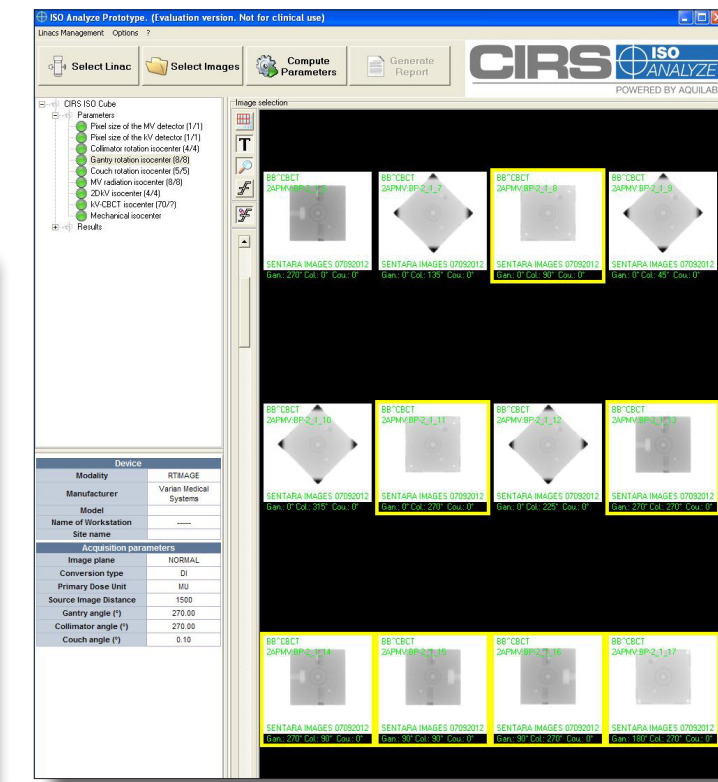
ISO Analyze Prototype. (Evaluation version. Not for clinical use)

Linacs Management Options ?

Select Linac
Select Images
Compute Parameters
Generate Report

CIRS ISO ANALYZE
POWERED BY AQUILAB

CIRS ISO Cube
Parameters
Pixel size of the MV detector (1/1)
Pixel size of the kV detector (1/1)
Collimator rotation isocenter (4/4)
Gantry rotation isocenter (8/8)
Couch rotation isocenter (5/5)
MV radiation isocenter (8/8)
2DkV isocenter (4/4)
kV-CBCT isocenter (70/?)
Mechanical isocenter
Results

Image selection

BB^CBCT
2APMV:BP-2_1_5
SENTARA IMAGES 07092012
Gan.: 270° Col.: 0° Cou.: 0°

BB^CBCT
2APMV:BP-2_1_7
SENTARA IMAGES 07092012
Gan.: 0° Col.: 135° Cou.: 0°

BB^CBCT
2APMV:BP-2_1_8
SENTARA IMAGES 07092012
Gan.: 0° Col.: 90° Cou.: 0°

BB^CBCT
2APMV:BP-2_1_9
SENTARA IMAGES 07092012
Gan.: 0° Col.: 45° Cou.: 0°

BB^CBCT
2APMV:BP-2_1_10
SENTARA IMAGES 07092012
Gan.: 0° Col.: 315° Cou.: 0°

BB^CBCT
2APMV:BP-2_1_11
SENTARA IMAGES 07092012
Gan.: 0° Col.: 270° Cou.: 0°

BB^CBCT
2APMV:BP-2_1_12
SENTARA IMAGES 07092012
Gan.: 0° Col.: 225° Cou.: 0°

BB^CBCT
2APMV:BP-2_1_13
SENTARA IMAGES 07092012
Gan.: 270° Col.: 270° Cou.: 0°

BB^CBCT
2APMV:BP-2_1_14
SENTARA IMAGES 07092012
Gan.: 270° Col.: 90° Cou.: 0°

BB^CBCT
2APMV:BP-2_1_15
SENTARA IMAGES 07092012
Gan.: 90° Col.: 90° Cou.: 0°

BB^CBCT
2APMV:BP-2_1_16
SENTARA IMAGES 07092012
Gan.: 90° Col.: 270° Cou.: 0°

BB^CBCT
2APMV:BP-2_1_17
SENTARA IMAGES 07092012
Gan.: 180° Col.: 270° Cou.: 0°

| Device | |
|---|---|
| Modality | RTIMAGE |
| Manufacturer | Varian Medical Systems |
| Model | |
| Name of Workstation | ----- |
| Site name | |
| Acquisition parameters | |
| Image plane | NORMAL |
| Conversion type | DI |
| Primary Dose Unit | MU |
| Source Image Distance | 1500 |
| Gantry angle (°) | 270.00 |
| Collimator angle (°) | 270.00 |
| Couch angle (°) | 0.10 |